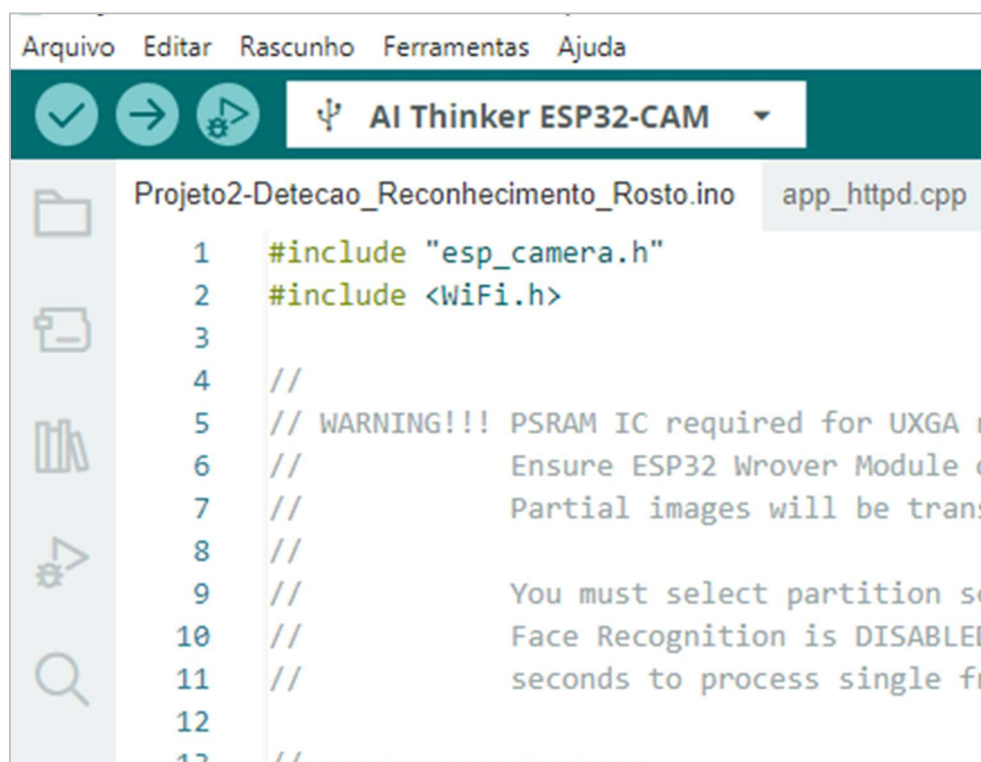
Arquivo Editar Rascunho Ferramentas Ajuda

AI Thinker ESP32-CAM

Projeto2-Detecao_Reconhecimento_Rosto.ino app_httpd.cpp

1 #include "esp_camera.h"
2 #include <WiFi.h>
3
4 //
5 // WARNING!!! PSRAM IC required for UXGA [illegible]
6 // Ensure ESP32 Wrover Module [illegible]
7 // Partial images will be trans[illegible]
8 //
9 // You must select partition s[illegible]
10 // Face Recognition is DISABLE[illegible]
11 // seconds to process single f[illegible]
12
13 // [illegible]